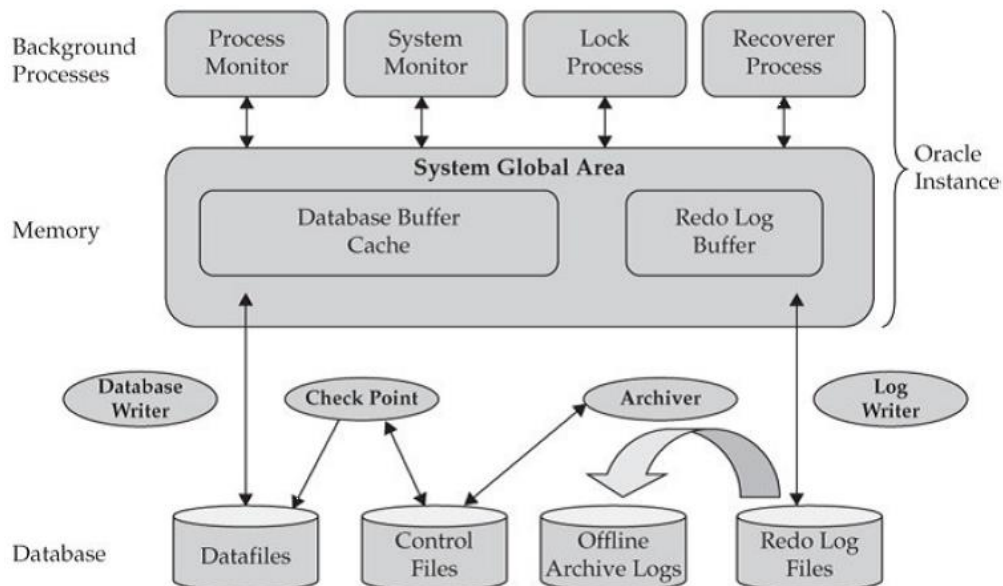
Background Processes

Process Monitor

System Monitor

Lock Process

Recoverer Process

Oracle Instance

System Global Area

Memory

Database Buffer Cache

Redo Log Buffer

Database Writer

Check Point

Archiver

Log Writer

Database

Datafiles

Control Files

Offline Archive Logs

Redo Log Files